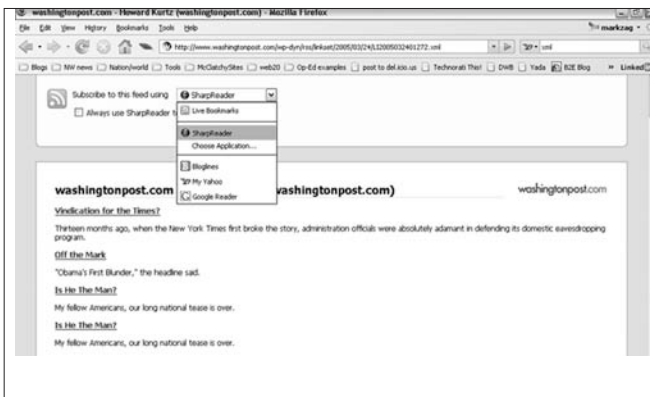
washingtonpost.com - Howard Kurtz (washingtonpost.com) - Mozilla Firefox

File Edit View History Bookmarks Tools Help

markzag

http://www.washingtonpost.com/wp-dyn/rss/linkset/2005/03/24/LI2005032401272.xml

Blogs NW news Nation/world Tools McClatchySites web20 Op-Ed examples post to del.icio.us Technorati This! DWB Yada B2E Blog » Linked

Subscribe to this feed using SharpReader

Always use SharpReader t

Live Bookmarks

SharpReader

Choose Application...

Bloglines

My Yahoo

Google Reader

washingtonpost.com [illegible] vashingtonpost.com)

washingtonpost.com

Vindication for the Times?

Thirteen months ago, when the New York Times first broke the story, administration officials were absolutely adamant in defending its domestic eavesdropping program.

Off the Mark

"Obama's First Blunder," the headline said.

Is He The Man?

My fellow Americans, our long national tease is over.

Is He The Man?

My fellow Americans, our long national tease is over.